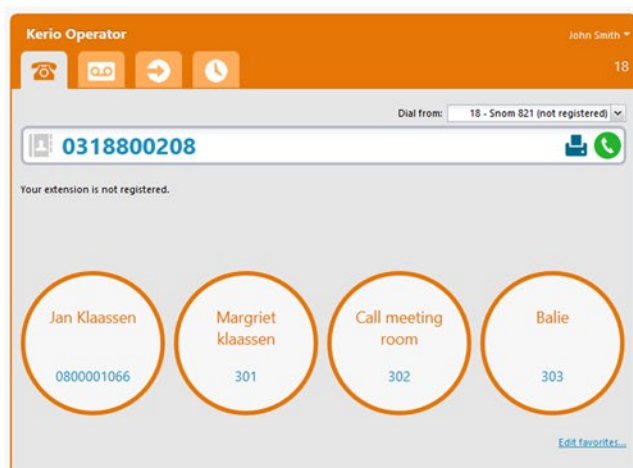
Kerio Operator

John Smith

18

Dial from: 18 - Snom 821 (not registered)

0318800208

Your extension is not registered.

Jan Klaassen
0800001066

Margriet klaassen
301

Call meeting room
302

Balie
303

Edit favorites...